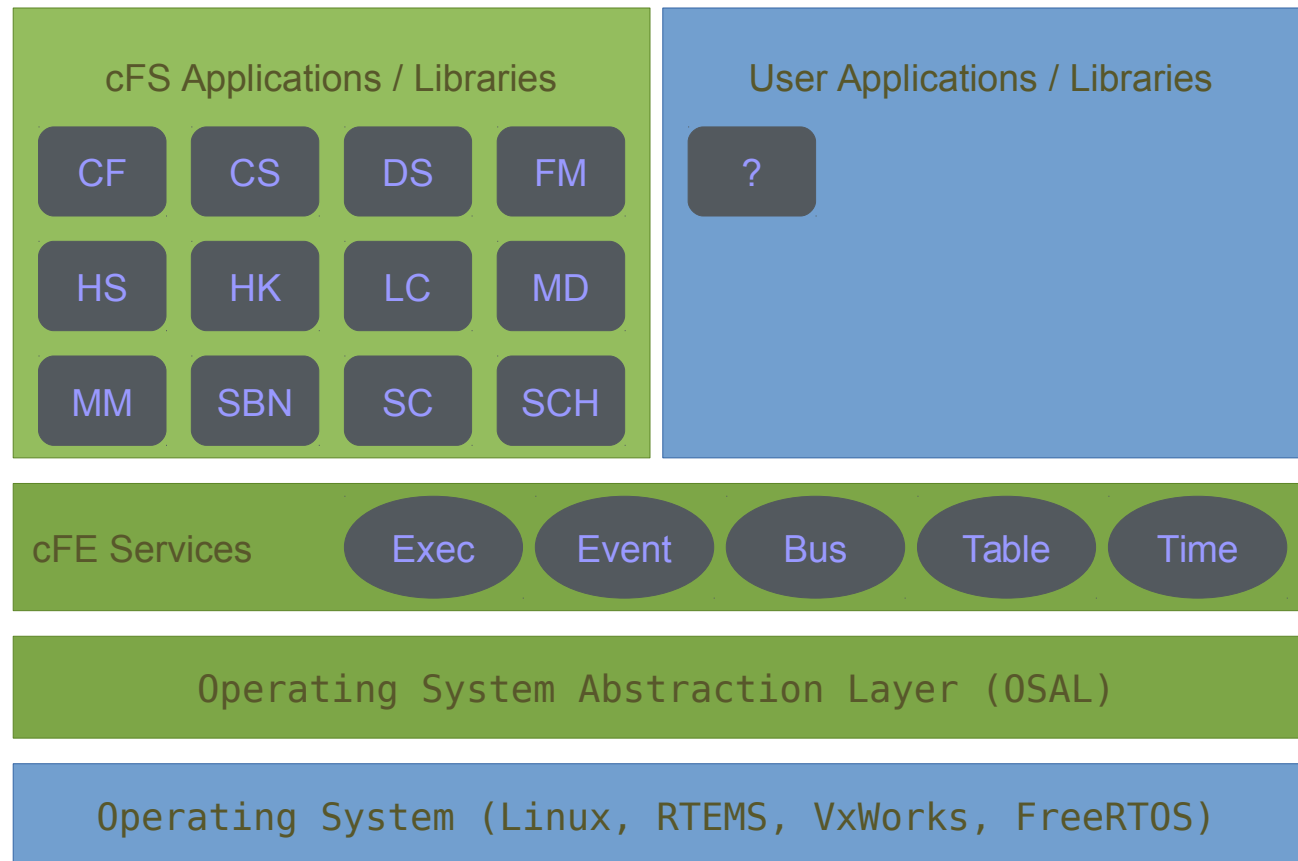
cFS Applications / Libraries

CF CS DS FM

HS HK LC MD

MM SBN SC SCH

User Applications / Libraries

?

cFE Services

Exec Event Bus Table Time

Operating System Abstraction Layer (OSAL)

Operating System (Linux, RTEMS, VxWorks, FreeRTOS)